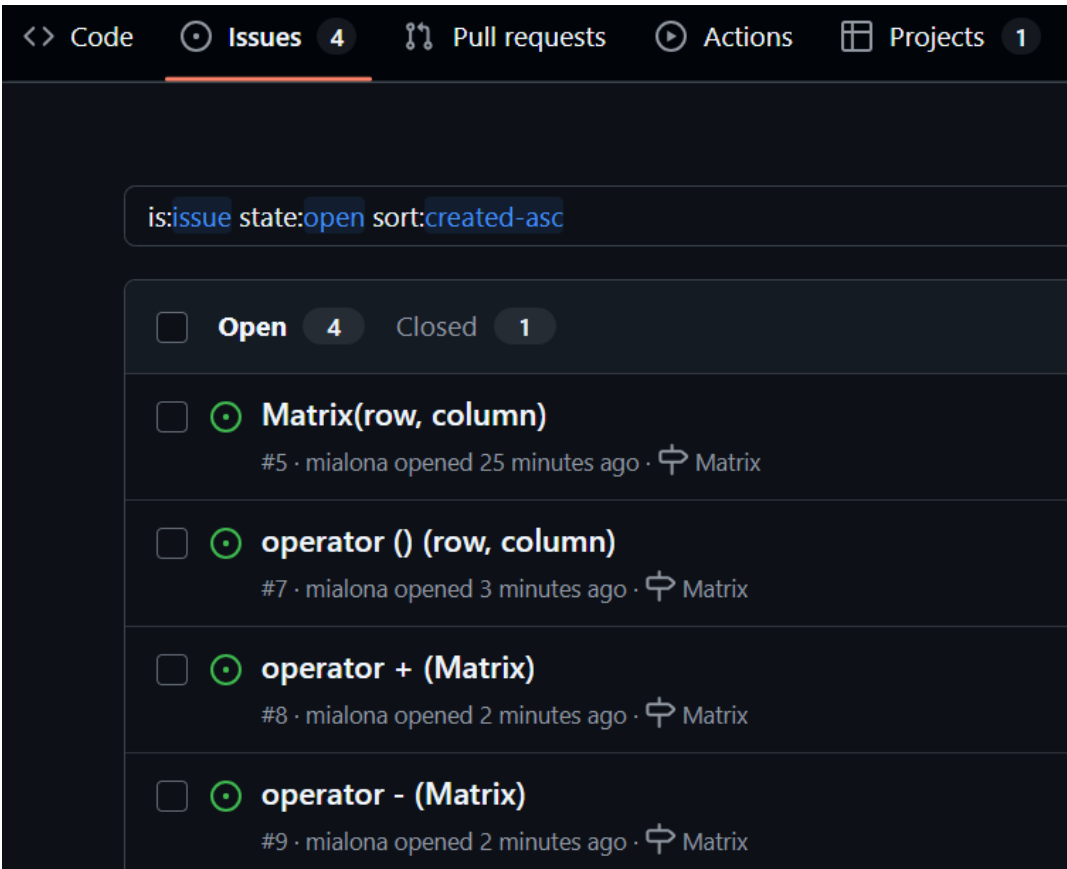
<> Code Issues 4 Pull requests Actions Projects 1

is:issue state:open sort:created-asc

Open 4 Closed 1

Matrix(row, column)
#5 · mialona opened 25 minutes ago · Matrix

operator () (row, column)
#7 · mialona opened 3 minutes ago · Matrix

operator + (Matrix)
#8 · mialona opened 2 minutes ago · Matrix

operator - (Matrix)
#9 · mialona opened 2 minutes ago · Matrix